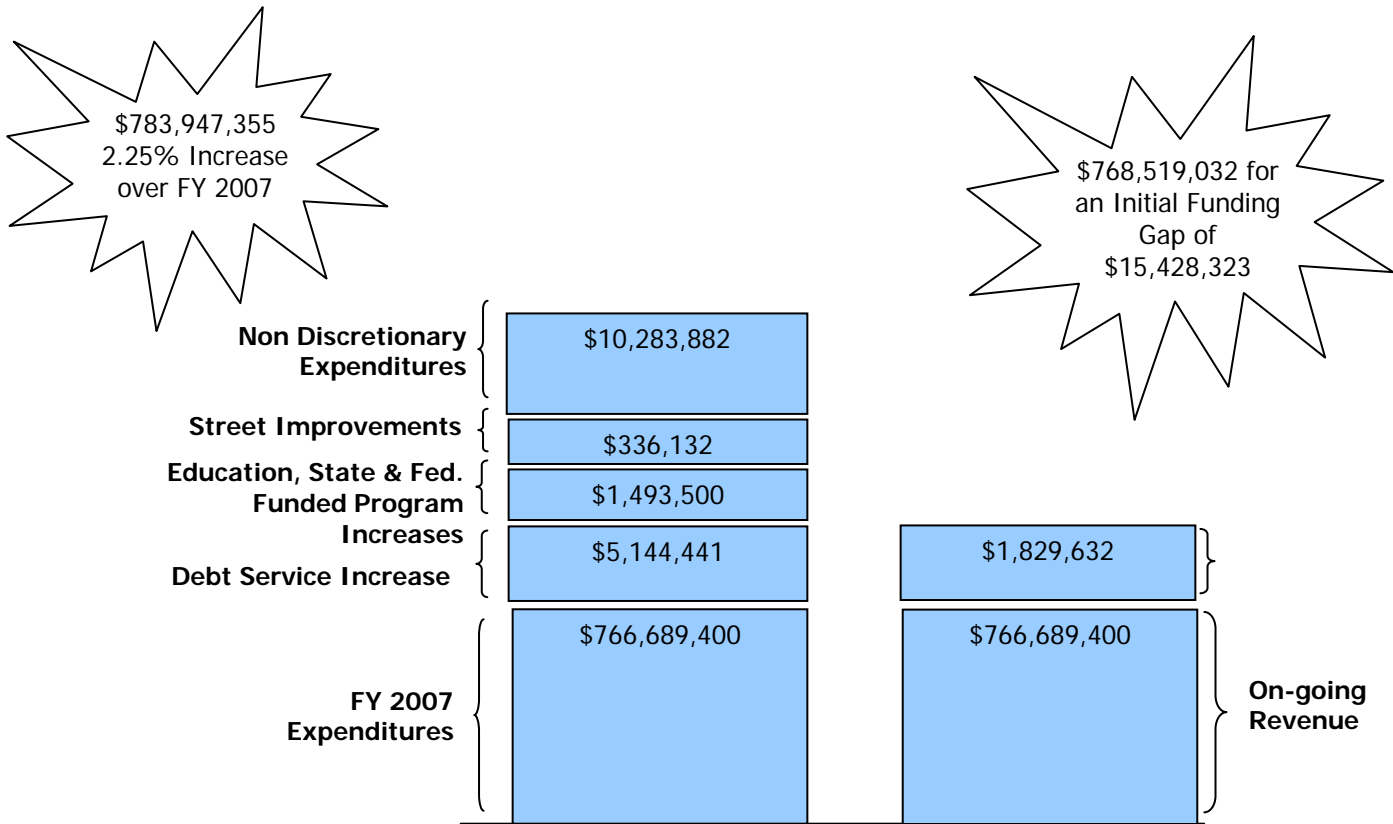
\$783,947,355
2.25% Increase
over FY 2007

\$768,519,032 for
an Initial Funding
Gap of
\$15,428,323

Non Discretionary Expenditures
\$10,283,882

Street Improvements
\$336,132

Education, State & Fed. Funded Program Increases
\$1,493,500

Debt Service Increase
\$5,144,441

\$1,829,632

FY 2007 Expenditures
\$766,689,400

\$766,689,400
On-going Revenue